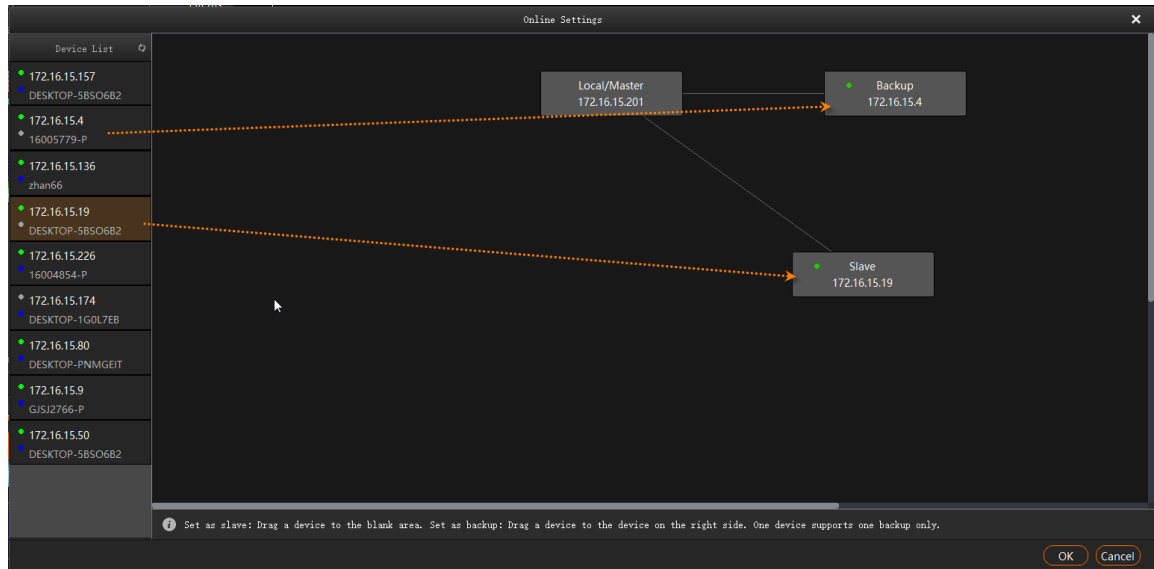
Online Settings

Device List

172.16.15.157
DESKTOP-5BSO6B2

172.16.15.4
16005779-P

172.16.15.136
zhan66

172.16.15.19
DESKTOP-5BSO6B2

172.16.15.226
16004854-P

172.16.15.174
DESKTOP-1G0L7EB

172.16.15.80
DESKTOP-PNMGEIT

172.16.15.9
GJSJ2766-P

172.16.15.50
DESKTOP-5BSO6B2

Local/Master
172.16.15.201

Backup
172.16.15.4

Slave
172.16.15.19

Set as slave: Drag a device to the blank area. Set as backup: Drag a device to the device on the right side. One device supports one backup only.

OK
Cancel